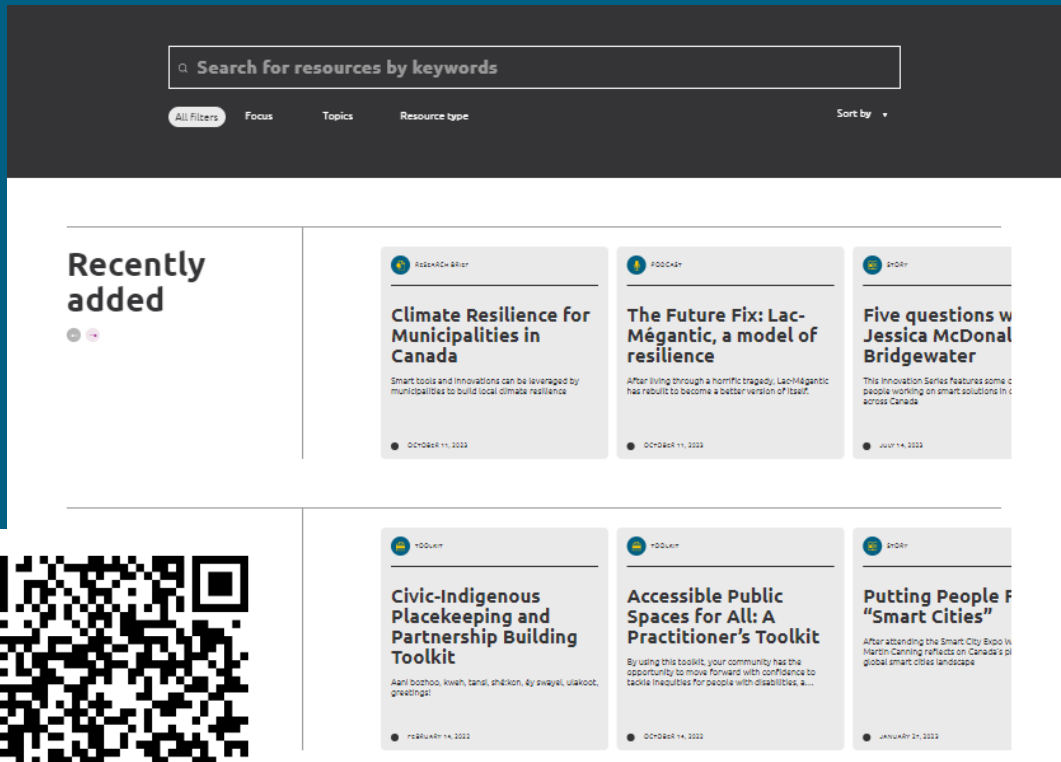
Search for resources by keywords

All Filters Focus Topics Resource type Sort by

Recently added

RESEARCH BRIEF
Climate Resilience for Municipalities in Canada
Smart tools and innovations can be leveraged by municipalities to build local climate resilience
OCTOBER 11, 2023

PODCAST
The Future Fix: Lac-Mégantic, a model of resilience
After living through a horrific tragedy, Lac-Mégantic has rebuilt to become a better version of itself.
OCTOBER 11, 2023

STORY
Five questions w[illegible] Jessica McDonal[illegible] Bridgewater
This Innovation Series features some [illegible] people working on smart solutions in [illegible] across Canada
JULY 14, 2023

TOOLKIT
Civic-Indigenous Placekeeping and Partnership Building Toolkit
Aani bozhoo, kweh, tansi, shé:kon, ȩy swayel, ulakoot, greetings!
FEBRUARY 14, 2023

TOOLKIT
Accessible Public Spaces for All: A Practitioner's Toolkit
By using this toolkit, your community has the opportunity to move forward with confidence to tackle inequities for people with disabilities, a...
OCTOBER 14, 2023

STORY
Putting People F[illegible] "Smart Cities"
After attending the Smart City Expo W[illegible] Martin Canning reflects on Canada's pl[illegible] global smart cities landscape
JANUARY 27, 2023